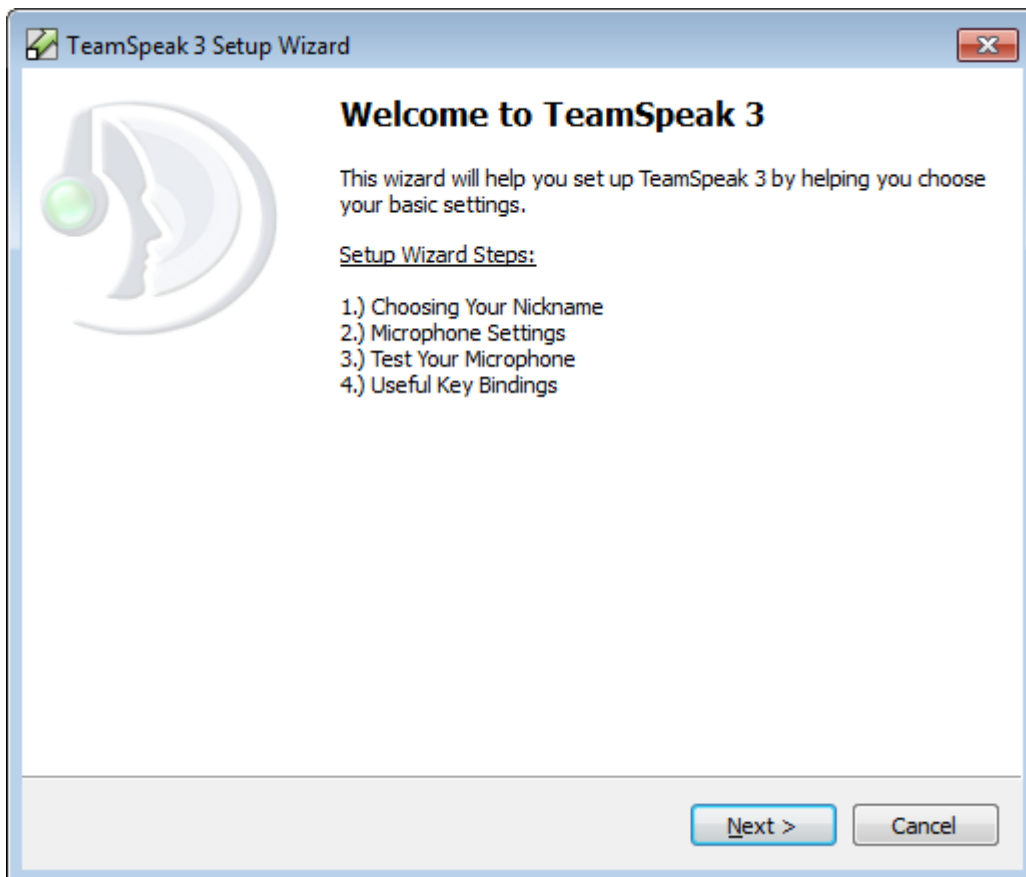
TeamSpeak 3 Setup Wizard

Welcome to TeamSpeak 3

This wizard will help you set up TeamSpeak 3 by helping you choose your basic settings.

Setup Wizard Steps:

1.) Choosing Your Nickname
2.) Microphone Settings
3.) Test Your Microphone
4.) Useful Key Bindings

Next >
Cancel